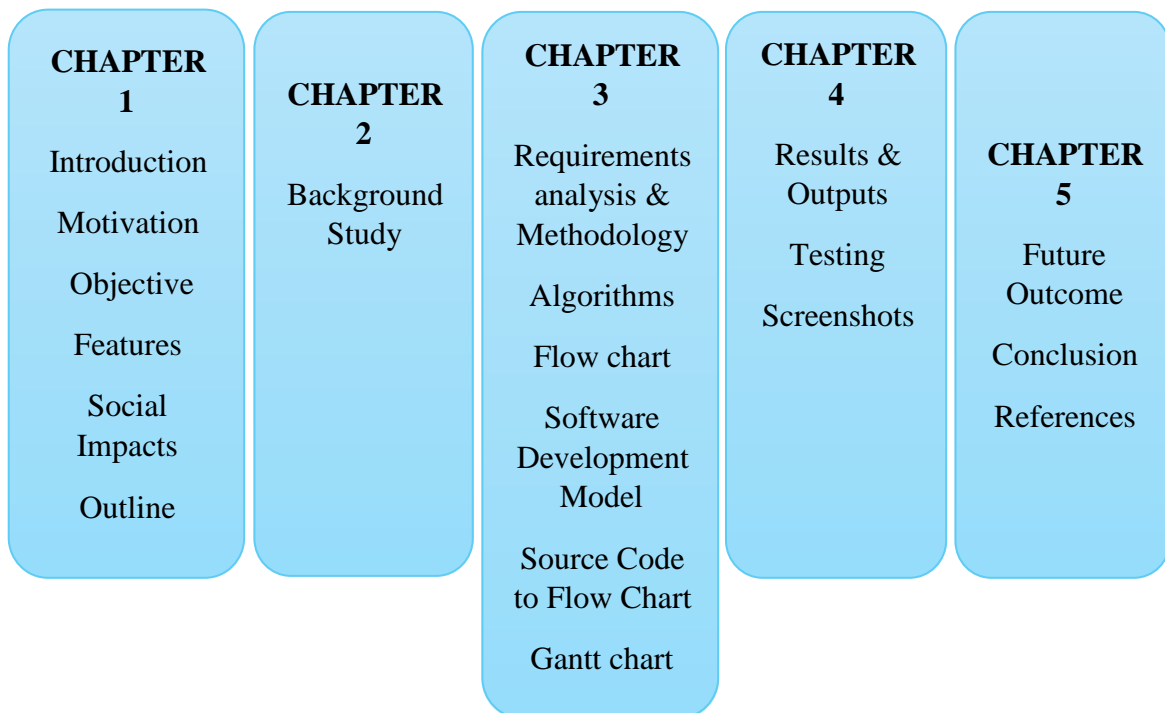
CHAPTER 1

Introduction

Motivation

Objective

Features

Social Impacts

Outline

CHAPTER 2

Background Study

CHAPTER 3

Requirements analysis & Methodology

Algorithms

Flow chart

Software Development Model

Source Code to Flow Chart

Gantt chart

CHAPTER 4

Results & Outputs

Testing

Screenshots

CHAPTER 5

Future Outcome

Conclusion

References